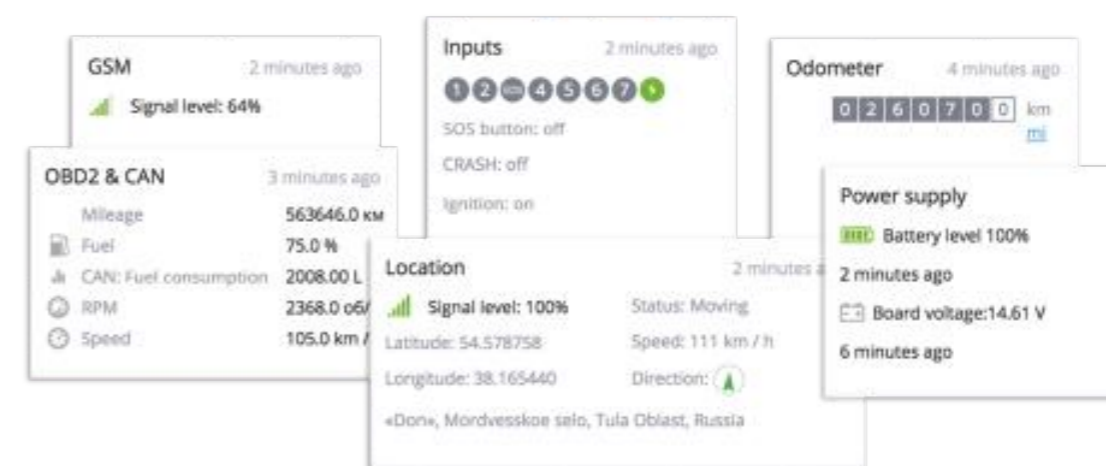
GSM 2 minutes ago

Signal level: 64%

Inputs 2 minutes ago

1 2 4 5 6 7

SOS button: off

CRASH: off

Ignition: on

Odometer 4 minutes ago

0 2 6 0 7 0 0 km mi

OBD2 & CAN 3 minutes ago

Mileage 563646.0 км

Fuel 75.0 %

CAN: Fuel consumption 2008.00 L

RPM 2368.0 об/

Speed 105.0 km /

Power supply

Battery level 100%

2 minutes ago

Board voltage:14.61 V

6 minutes ago

Location 2 minutes a

Signal level: 100% Status: Moving

Latitude: 54.578758 Speed: 111 km / h

Longitude: 38.165440 Direction:

«Don», Mordvesskoe selo, Tula Oblast, Russia